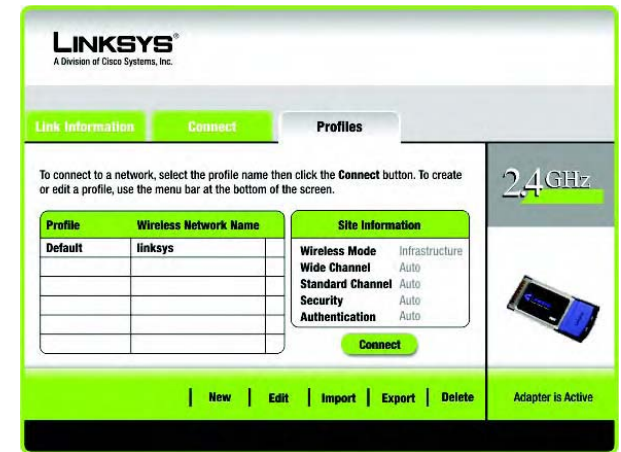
LINKSYS®
A Division of Cisco Systems, Inc.

Link Information | Connect | Profiles

To connect to a network, select the profile name then click the **Connect** button. To create or edit a profile, use the menu bar at the bottom of the screen.

2.4GHz

| Profile | Wireless Network Name |
|---|---|
| Default | linksys |
| | |
| | |
| | |
| | |
| | |

Site Information

Wireless Mode Infrastructure
Wide Channel Auto
Standard Channel Auto
Security Auto
Authentication Auto

Connect

New | Edit | Import | Export | Delete

Adapter is Active